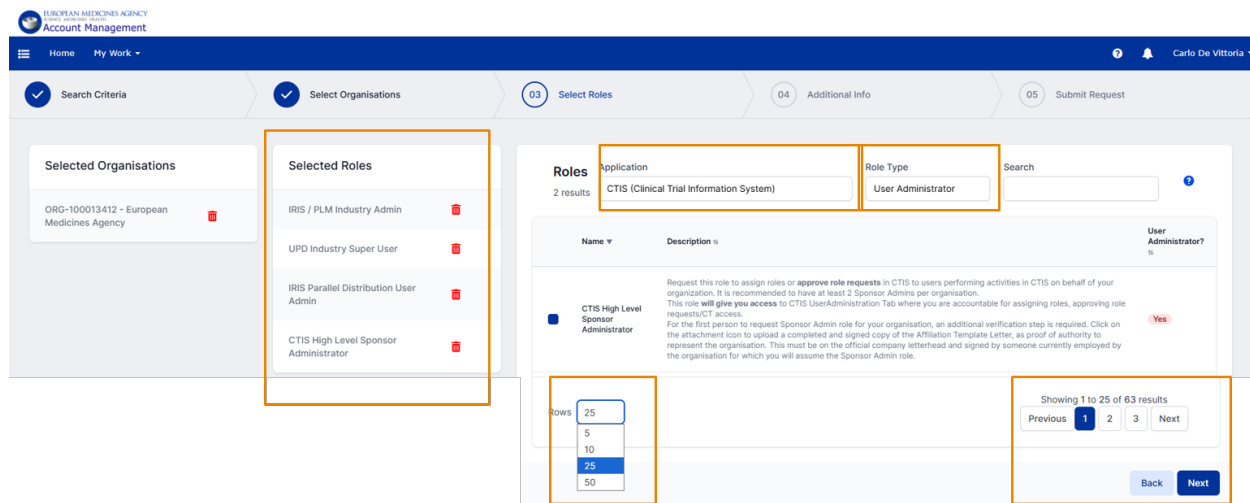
EUROPEAN MEDICINES AGENCY
SCIENCE MEDICINES HEALTH
Account Management

Home My Work ▾

Carlo De Vittoria ▾

Search Criteria

Select Organisations

03 Select Roles

04 Additional Info

05 Submit Request

Selected Organisations

ORG-100013412 - European Medicines Agency

Selected Roles

IRIS / PLM Industry Admin

UPD Industry Super User

IRIS Parallel Distribution User Admin

CTIS High Level Sponsor Administrator

Roles
2 results

Application
CTIS (Clinical Trial Information System)

Role Type
User Administrator

Search

| Name ▾ | Description ⇅ | User Administrator? ⇅ |
|---|---|---|
| CTIS High Level Sponsor Administrator | Request this role to assign roles or **approve role requests** in CTIS to users performing activities in CTIS on behalf of your organization. It is recommended to have at least 2 Sponsor Admins per organisation. This role **will give you access** to CTIS UserAdministration Tab where you are accountable for assigning roles, approving role requests/CT access. For the first person to request Sponsor Admin role for your organisation, an additional verification step is required. Click on the attachment icon to upload a completed and signed copy of the Affiliation Template Letter, as proof of authority to represent the organisation. This must be on the official company letterhead and signed by someone currently employed by the organisation for which you will assume the Sponsor Admin role. | Yes |

Rows 25
5
10
25
50

Showing 1 to 25 of 63 results
Previous 1 2 3 Next

Back Next